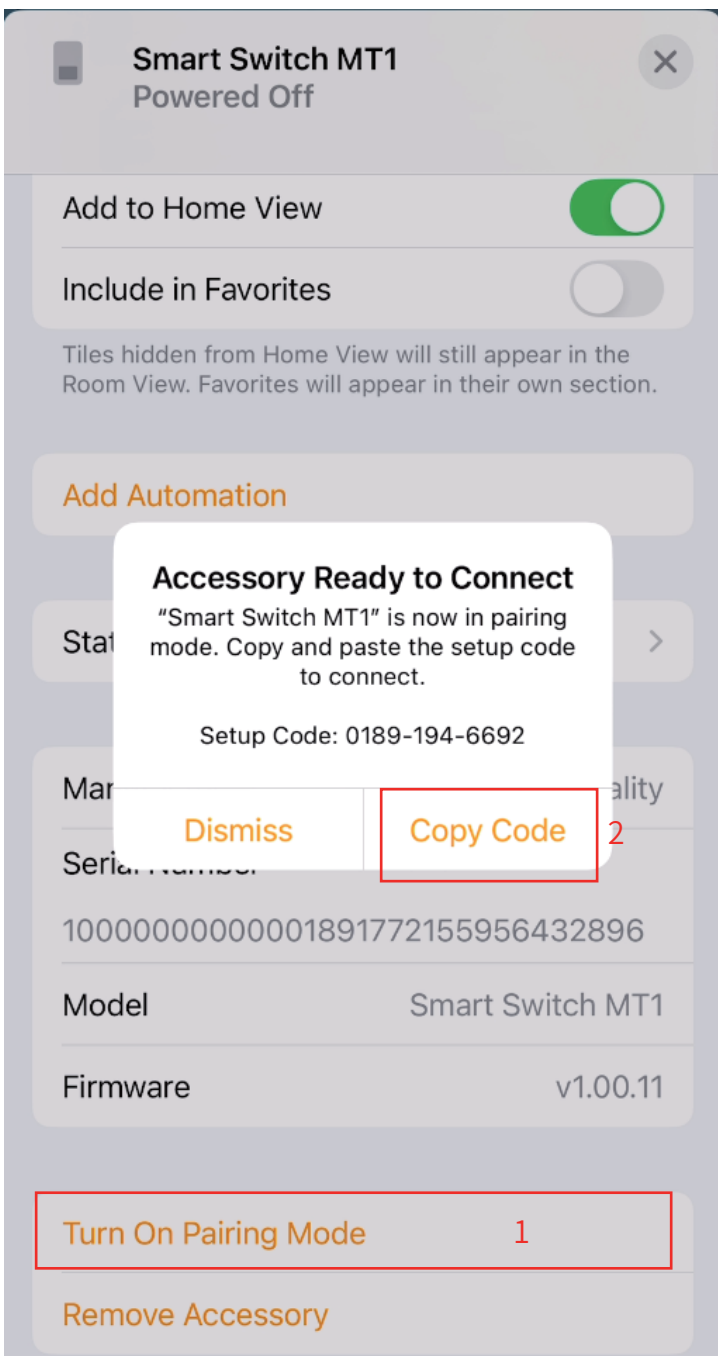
Smart Switch MT1
Powered Off

Add to Home View

Include in Favorites

Tiles hidden from Home View will still appear in the Room View. Favorites will appear in their own section.

Add Automation

Stat

Accessory Ready to Connect
“Smart Switch MT1” is now in pairing mode. Copy and paste the setup code to connect.

Setup Code: 0189-194-6692

Dismiss
Copy Code
2

Mar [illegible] ality

Serial Number
1000000000000189177215595643289 6

Model Smart Switch MT1

Firmware v1.00.11

Turn On Pairing Mode
1

Remove Accessory